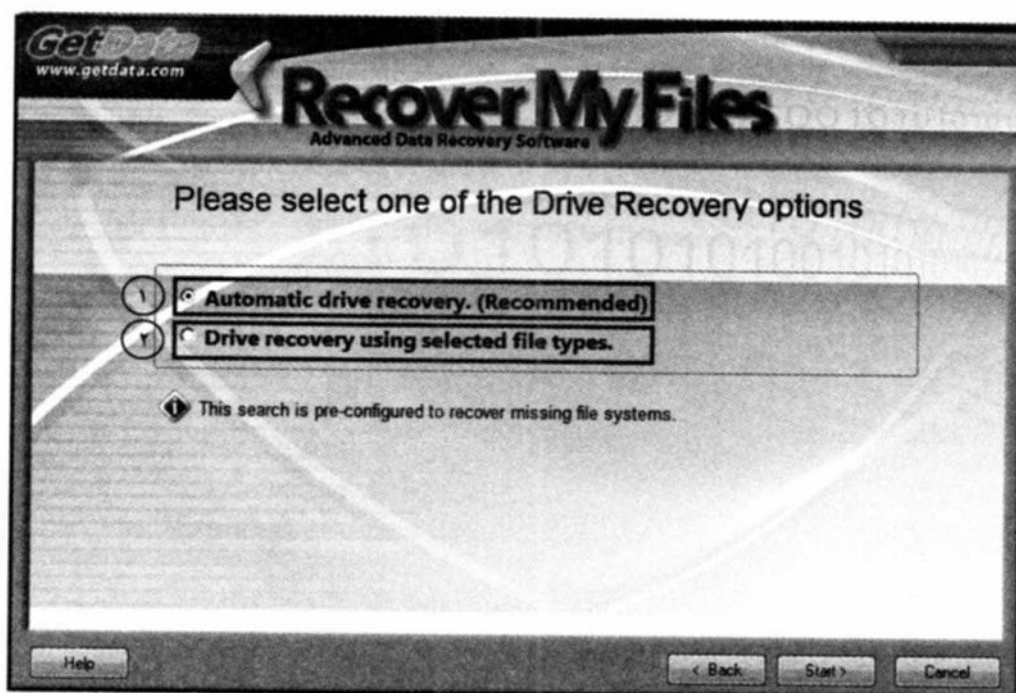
GetData
www.getdata.com

Recover My Files
Advanced Data Recovery Software

Please select one of the Drive Recovery options

١ Automatic drive recovery. (Recommended)
٢ Drive recovery using selected file types.

This search is pre-configured to recover missing file systems.

Help

< Back
Start >
Cancel